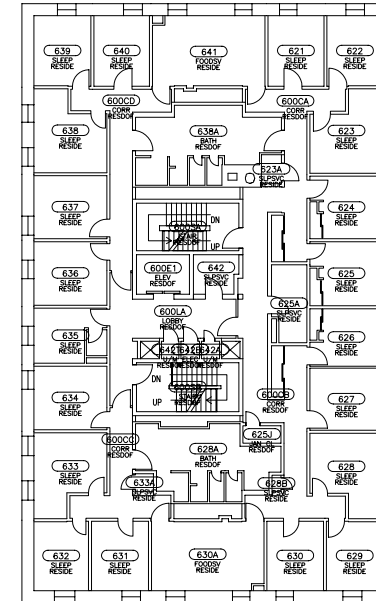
639
SLEEP
RESIDE

640
SLEEP
RESIDE

641
FOODSV
RESIDE

621
SLEEP
RESIDE

622
SLEEP
RESIDE

600CD
CORR
RESDOF

600CA
CORR
RESDOF

638
SLEEP
RESIDE

638A
BATH
RESDOF

623
SLEEP
RESIDE

623A
SLPSVC
RESIDE

637
SLEEP
RESIDE

DN

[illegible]

UP

624
SLEEP
RESIDE

636
SLEEP
RESIDE

600E1
ELEV
RESDOF

642
SLPSVC
RESIDE

625
SLEEP
RESIDE

600LA
LOBBY
RESDOF

625A
SLPSVC
RESIDE

635
SLEEP
RESIDE

626
SLEEP
RESIDE

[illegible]

DN

634
SLEEP
RESIDE

UP

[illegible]

600CB
CORR
RESDOF

627
SLEEP
RESIDE

600CC
CORR
RESDOF

628A
BATH
RESDOF

625J
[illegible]
RESDOF

633
SLEEP
RESIDE

633A
SLPSVC
RESIDE

628B
SLPSVC
RESIDE

628
SLEEP
RESIDE

632
SLEEP
RESIDE

631
SLEEP
RESIDE

630A
FOODSV
RESIDE

630
SLEEP
RESIDE

629
SLEEP
RESIDE